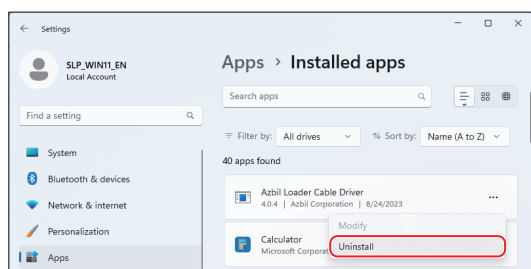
Settings

SLP_WIN11_EN
Local Account

Find a setting

System
Bluetooth & devices
Network & internet
Personalization
Apps

Apps > Installed apps

Search apps

Filter by: All drives
Sort by: Name (A to Z)

40 apps found

Azbil Loader Cable Driver
4.0.4 | Azbil Corporation | 8/24/2023

...

Modify
Uninstall

Calculator
Microsoft Corporat